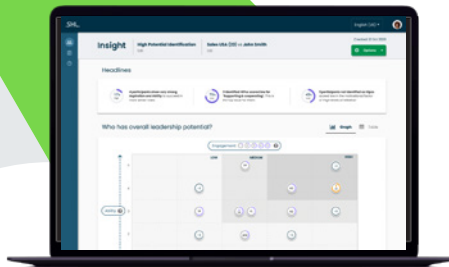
SHL

English (UK)

Insight

High Potential Identification

Sales USA (30) vs John Smith

Options

Headlines

Who has overall leadership potential?

Graph

Table

Engagement

Ability

Low

Medium

High